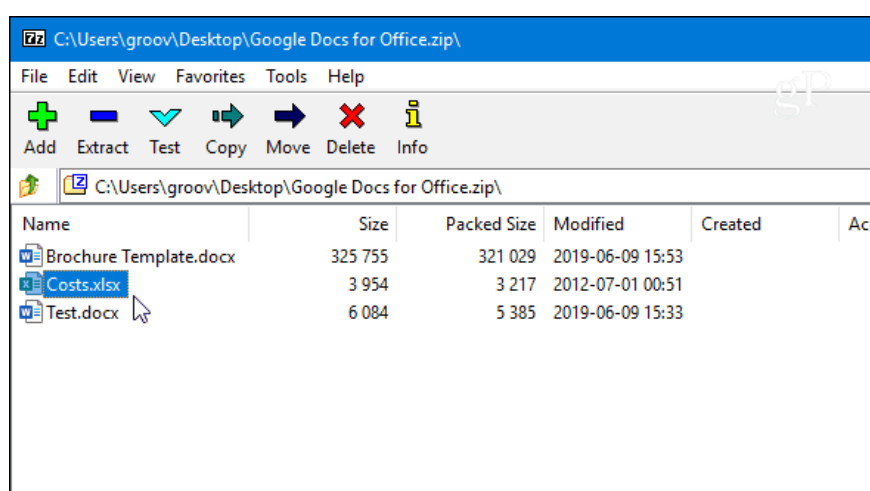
7z C:\Users\groov\Desktop\Google Docs for Office.zip\

File Edit View Favorites Tools Help

gP

Add Extract Test Copy Move Delete Info

C:\Users\groov\Desktop\Google Docs for Office.zip\

| Name | Size | Packed Size | Modified | Created | Ac |
|---|---|---|---|---|---|
| Brochure Template.docx | 325 755 | 321 029 | 2019-06-09 15:53 | | |
| Costs.xlsx | 3 954 | 3 217 | 2012-07-01 00:51 | | |
| Test.docx | 6 084 | 5 385 | 2019-06-09 15:33 | | |